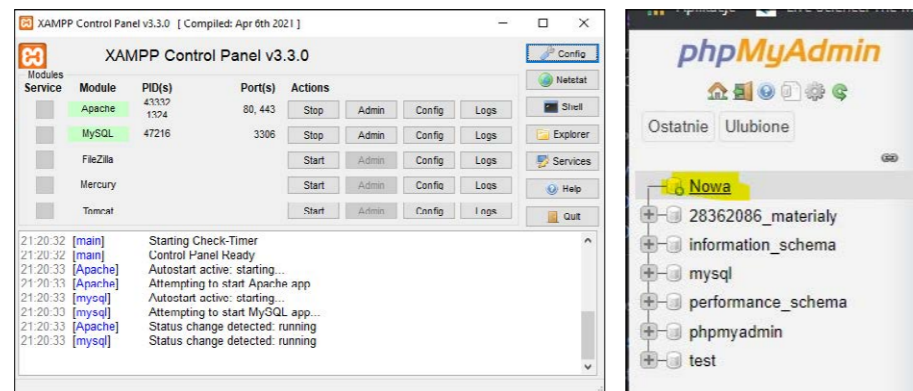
XAMPP Control Panel v3.3.0 [ Compiled: Apr 6th 2021 ]

XAMPP Control Panel v3.3.0

Config

Netstat

Shell

Explorer

Services

Help

Quit

| Modules Service | Module | PID(s) | Port(s) | Actions | | | |
|---|---|---|---|---|---|---|---|
| | Apache | 43332 1324 | 80, 443 | Stop | Admin | Config | Logs |
| | MySQL | 47216 | 3306 | Stop | Admin | Config | Logs |
| | FileZilla | | | Start | Admin | Config | Logs |
| | Mercury | | | Start | Admin | Config | Logs |
| | Tomcat | | | Start | Admin | Config | Logs |

21:20:32 [main] Starting Check-Timer
21:20:32 [main] Control Panel Ready
21:20:33 [Apache] Autostart active: starting...
21:20:33 [Apache] Attempting to start Apache app
21:20:33 [mysql] Autostart active: starting...
21:20:33 [mysql] Attempting to start MySQL app...
21:20:33 [Apache] Status change detected: running
21:20:33 [mysql] Status change detected: running

phpMyAdmin

Ostatnie Ulubione

Nowa
28362086_materialy
information_schema
mysql
performance_schema
phpmyadmin
test